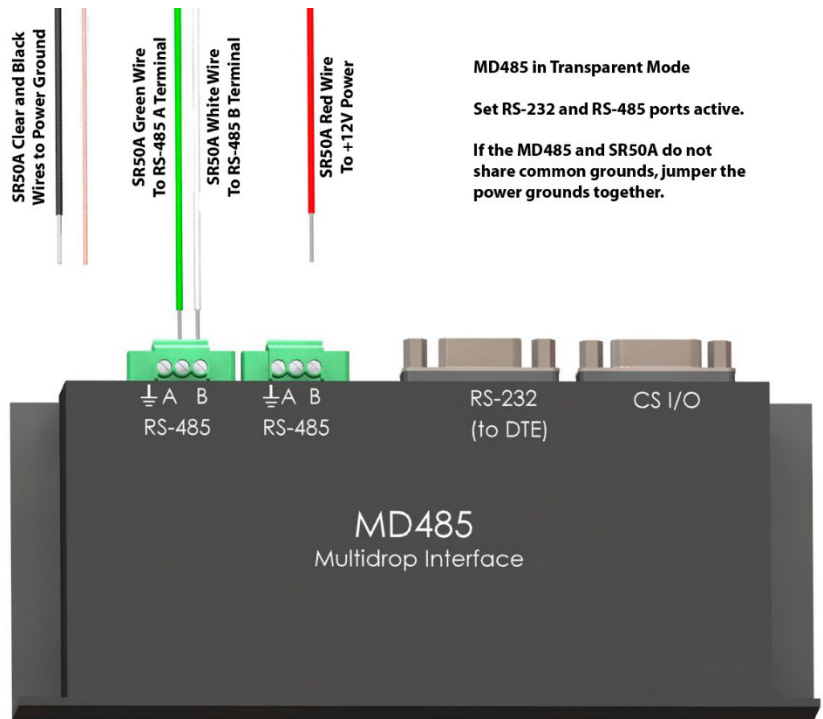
SR50A Clear and Black Wires to Power Ground

SR50A Green Wire To RS-485 A Terminal

SR50A White Wire To RS-485 B Terminal

SR50A Red Wire To +12V Power

MD485 in Transparent Mode

Set RS-232 and RS-485 ports active.

If the MD485 and SR50A do not share common grounds, jumper the power grounds together.

⏚ A B
RS-485

⏚ A B
RS-485

RS-232
(to DTE)

CS I/O

MD485
Multidrop Interface